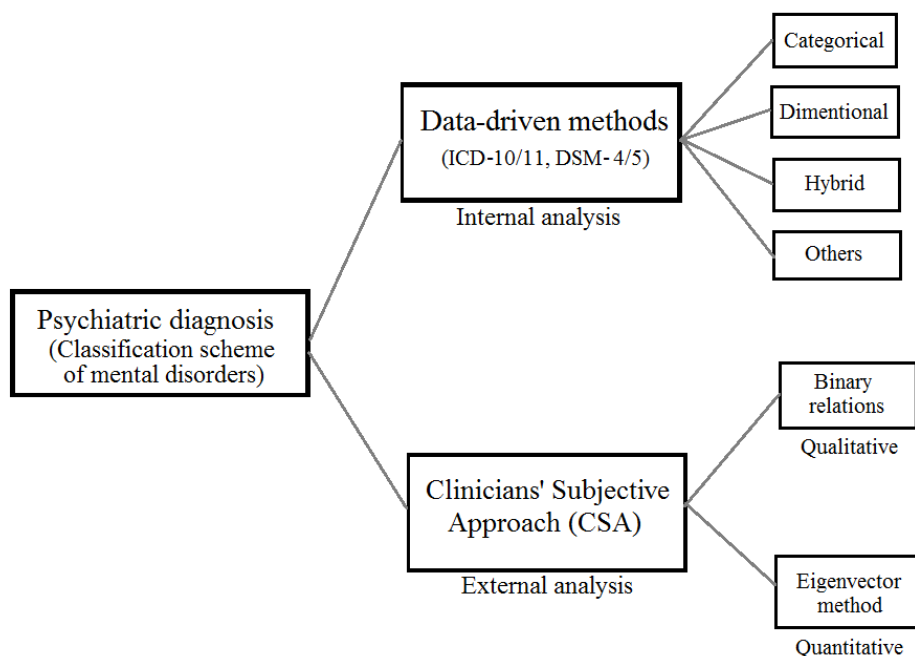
Psychiatric diagnosis (Classification scheme of mental disorders)

Data-driven methods (ICD-10/11, DSM- 4/5)

Internal analysis

Categorical

Dimentional

Hybrid

Others

Clinicians' Subjective Approach (CSA)

External analysis

Binary relations

Qualitative

Eigenvector method

Quantitative